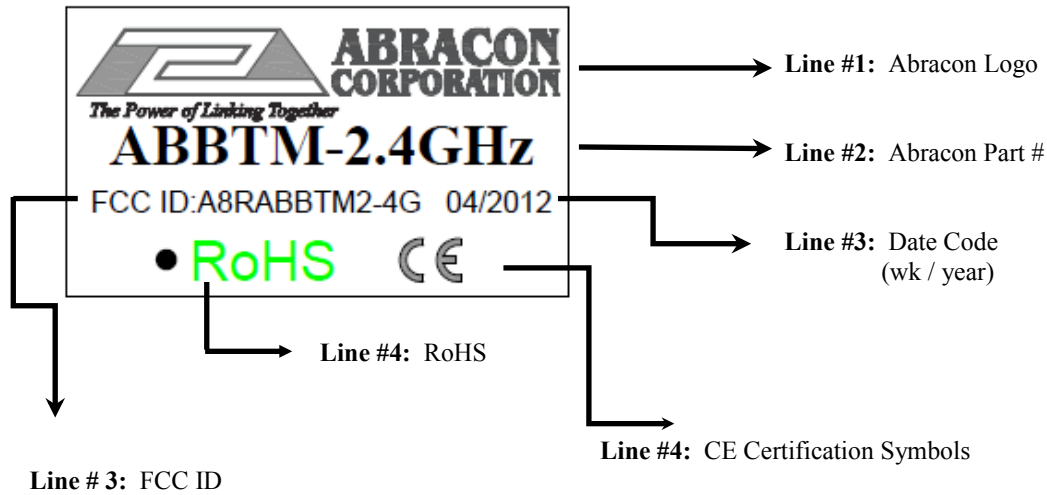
ABRACON CORPORATION

The Power of Linking Together

ABBTM-2.4GHz

FCC ID:A8RABBTM2-4G 04/2012

RoHS CE

**Line #1:** Abracon Logo

**Line #2:** Abracon Part #

**Line #3:** Date Code (wk / year)

**Line #4:** RoHS

**Line #4:** CE Certification Symbols

**Line # 3:** FCC ID